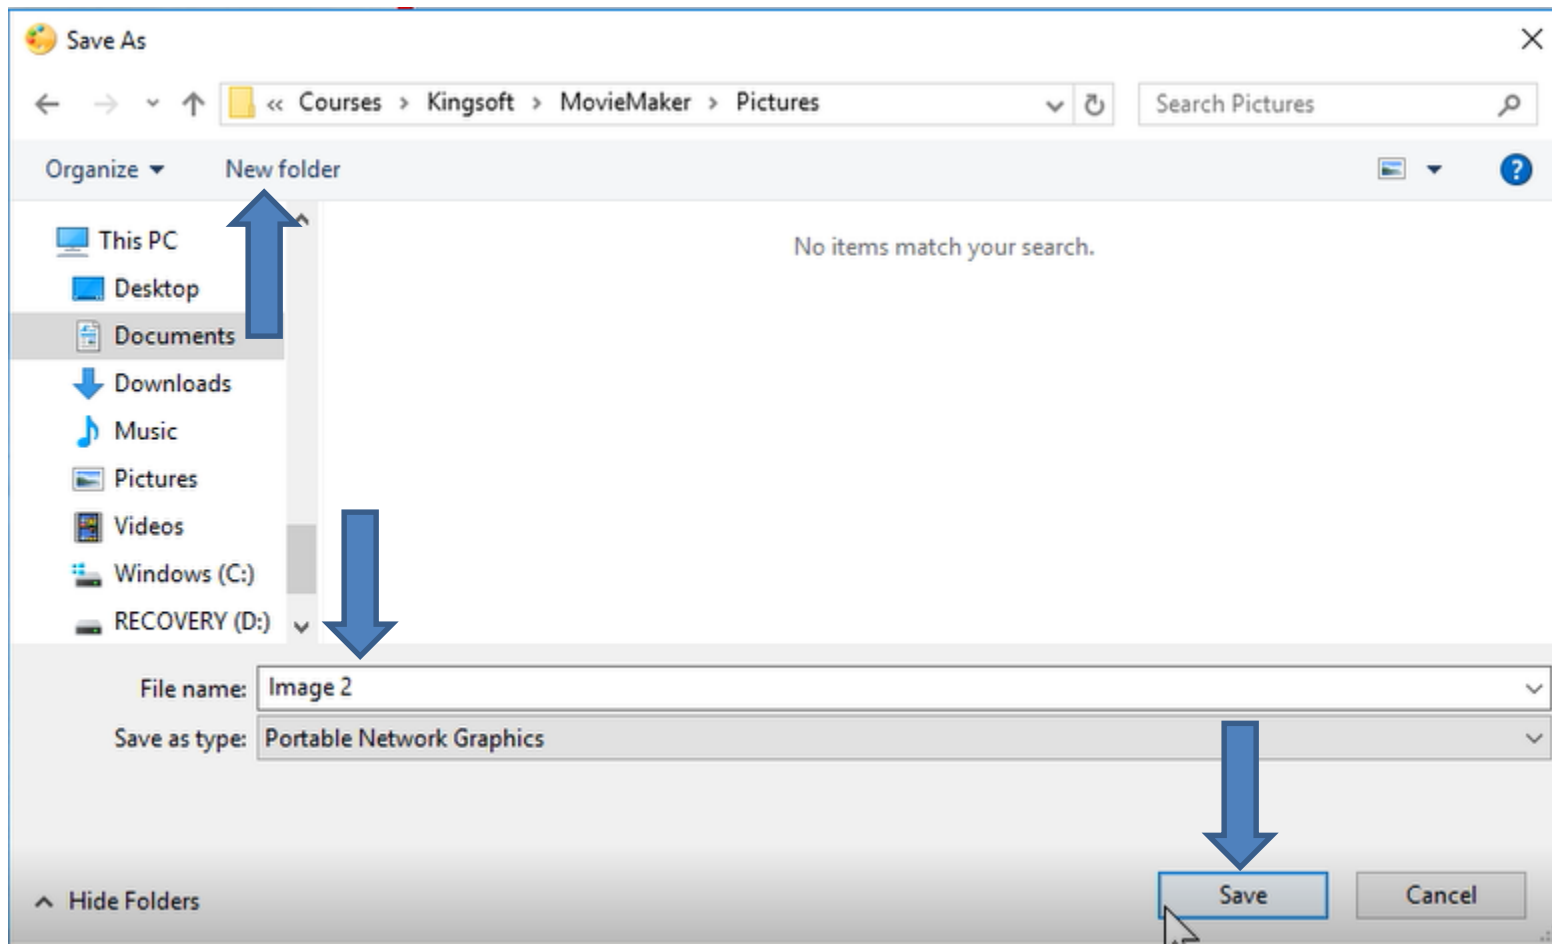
Save As

« Courses › Kingsoft › MovieMaker › Pictures

Search Pictures

Organize ▾ New folder

This PC
Desktop
Documents
Downloads
Music
Pictures
Videos
Windows (C:)
RECOVERY (D:)

No items match your search.

File name: Image 2

Save as type: Portable Network Graphics

Hide Folders

Save

Cancel